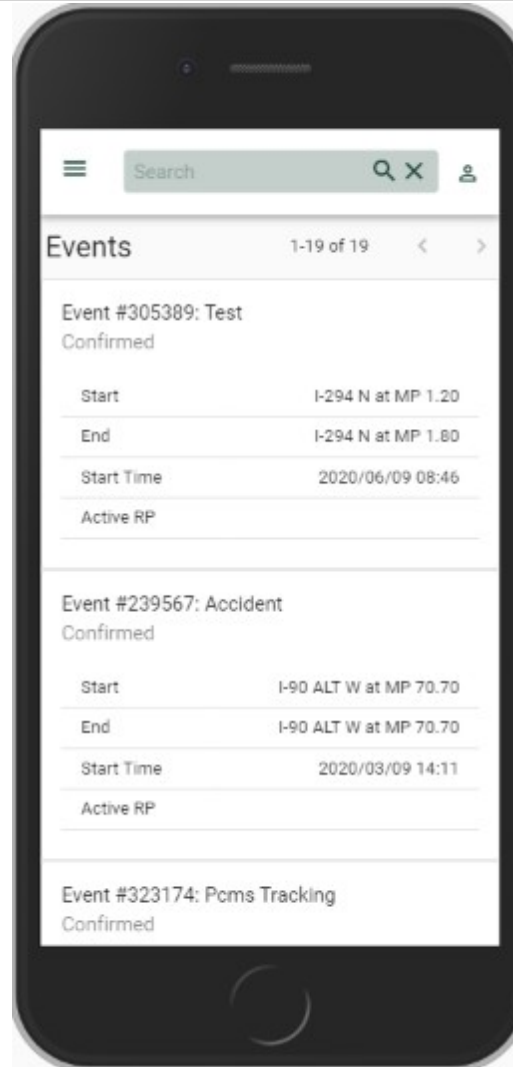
Search

Events

1-19 of 19

Event #305389: Test
Confirmed

| | |
|---|---|
| Start | I-294 N at MP 1.20 |
| End | I-294 N at MP 1.80 |
| Start Time | 2020/06/09 08:46 |
| Active RP | |

Event #239567: Accident
Confirmed

| | |
|---|---|
| Start | I-90 ALT W at MP 70.70 |
| End | I-90 ALT W at MP 70.70 |
| Start Time | 2020/03/09 14:11 |
| Active RP | |

Event #323174: Pcms Tracking
Confirmed